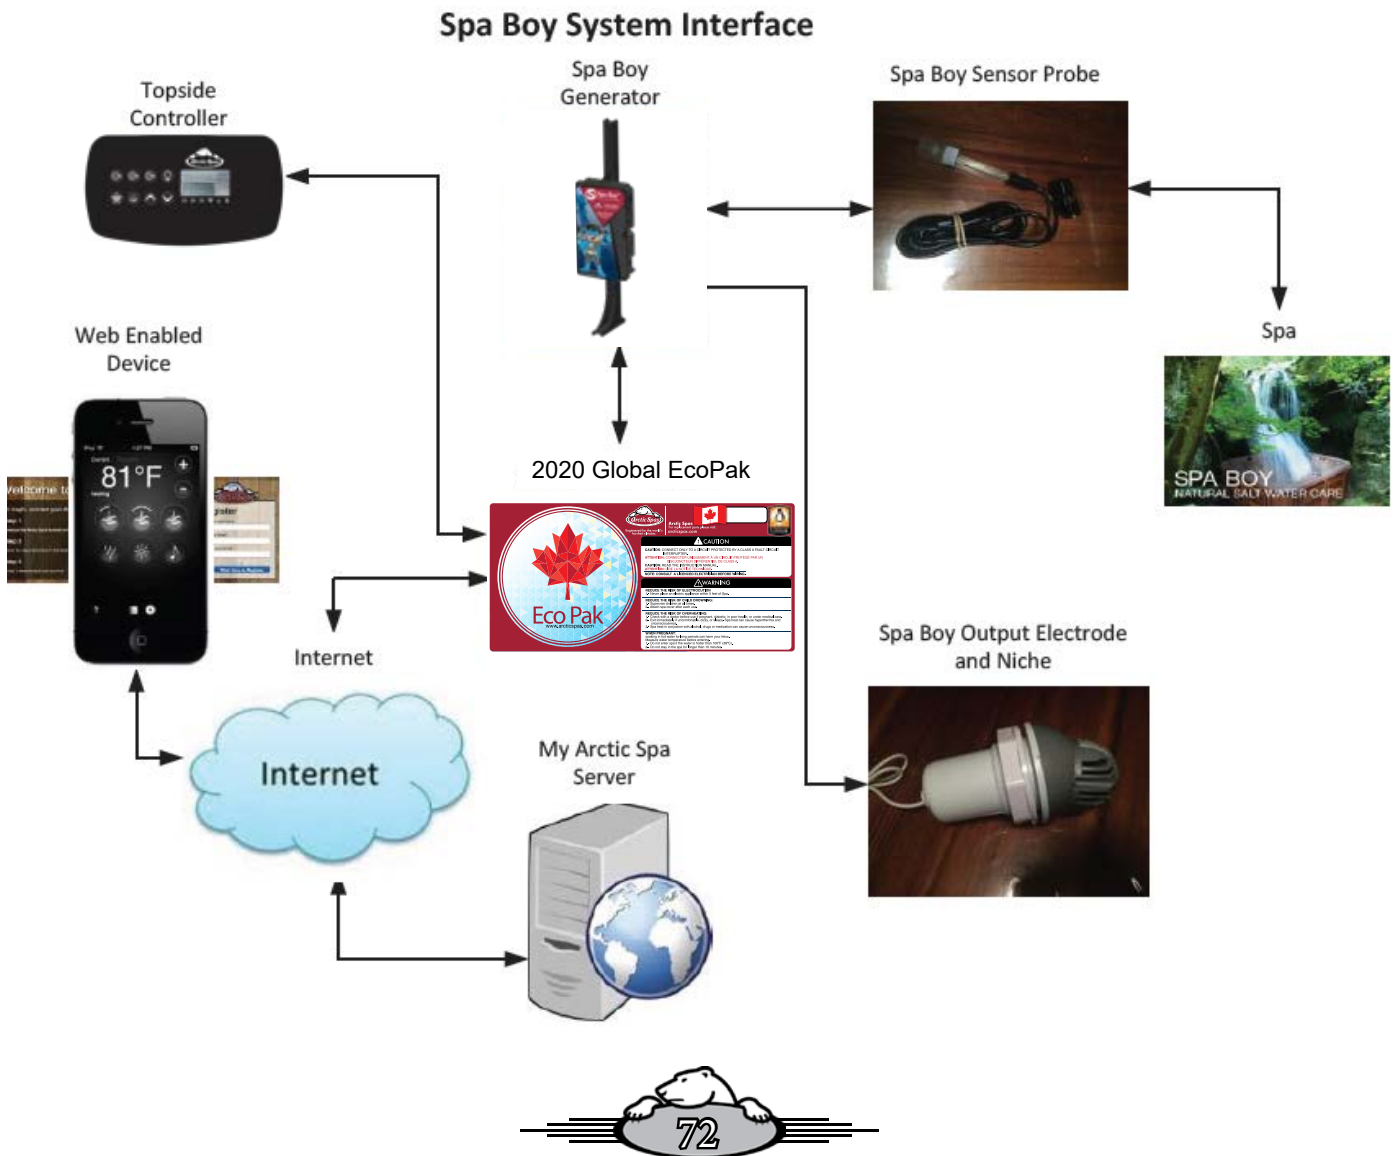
Spa Boy System Interface

Topside Controller

Spa Boy Generator

Spa Boy Sensor Probe

Spa

SPA BOY
NATURAL SALT WATER CARE

Web Enabled Device

81°F

Welcome to

2020 Global EcoPak

Eco Pak

CAUTION

WARNING

Internet

Spa Boy Output Electrode and Niche

Internet

My Arctic Spa Server

72